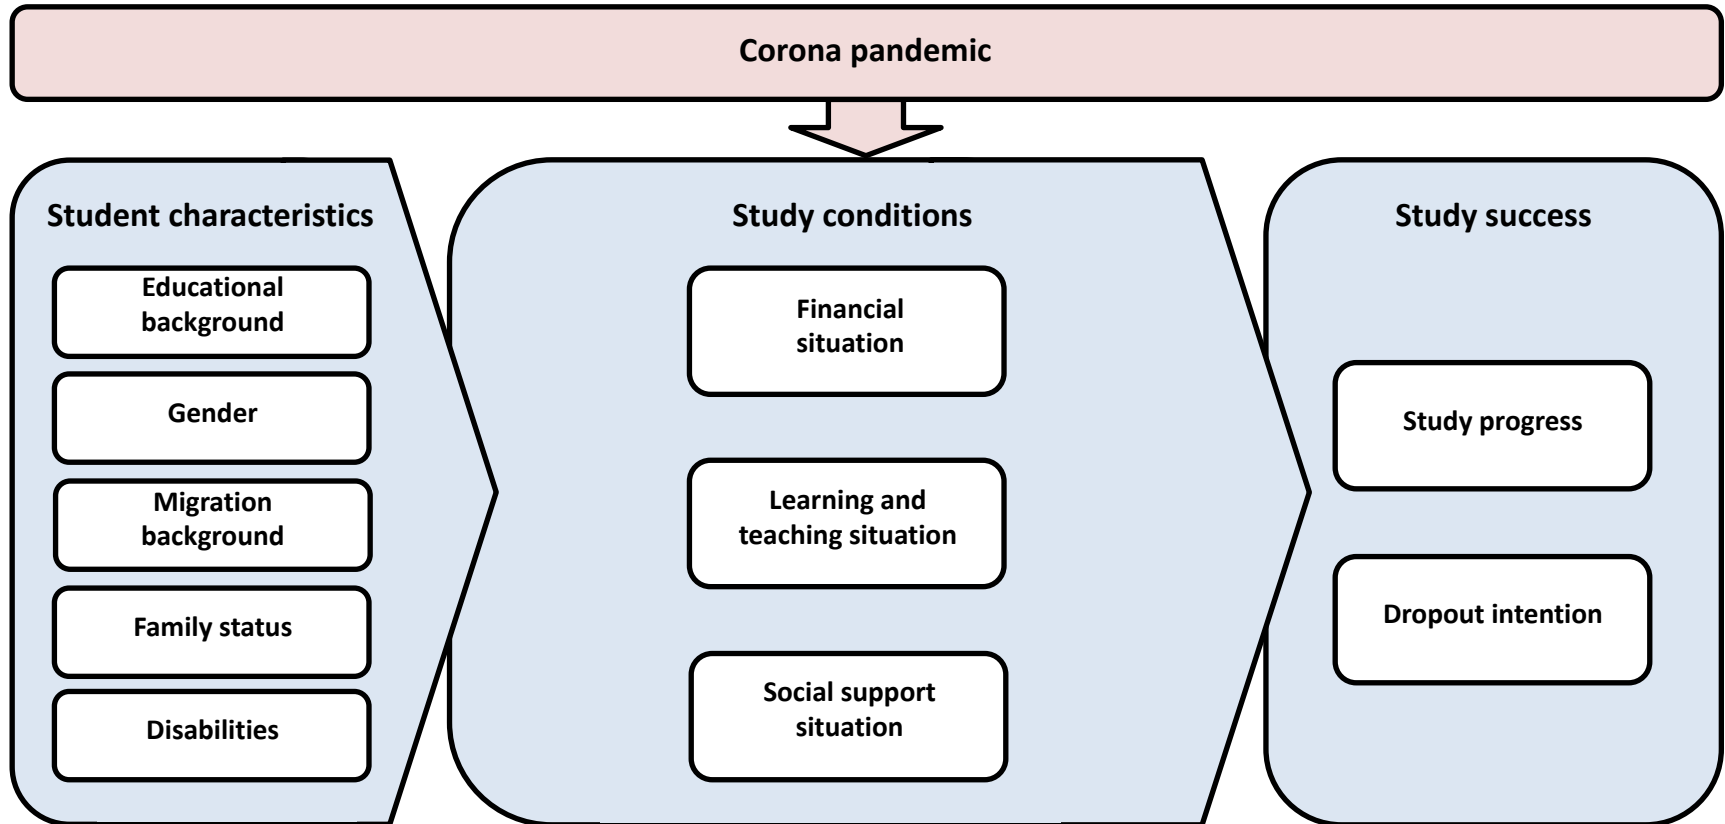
Corona pandemic

Student characteristics

Educational background

Gender

Migration background

Family status

Disabilities

Study conditions

Financial situation

Learning and teaching situation

Social support situation

Study success

Study progress

Dropout intention